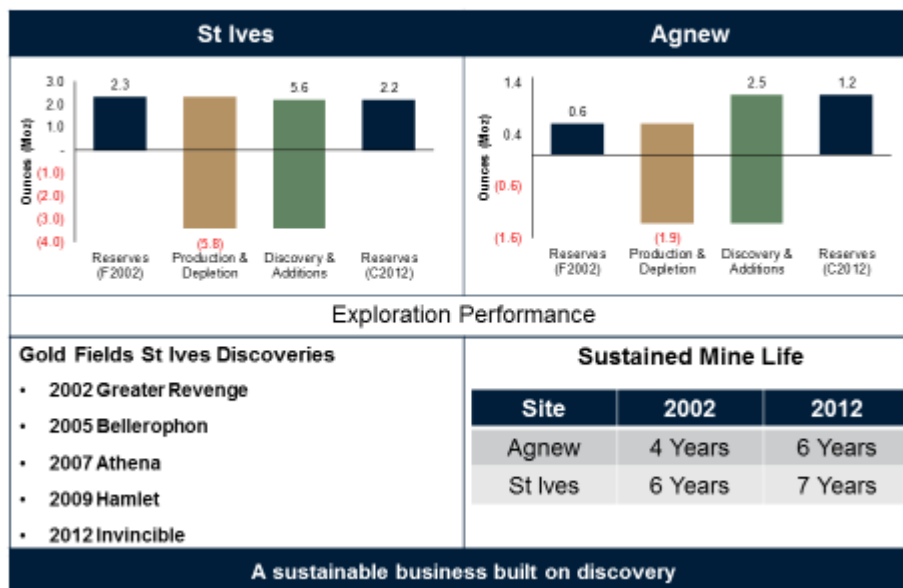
St Ives

Agnew

3.0
2.0
1.0
-
(1.0)
(2.0)
(3.0)
(4.0)

Ounces (Moz)

2.3
(5.8)
5.6
2.2

Reserves (F2002)
Production & Depletion
Discovery & Additions
Reserves (C2012)

1.4
0.4
(0.6)
(1.6)

Ounces (Moz)

0.6
(1.9)
2.5
1.2

Reserves (F2002)
Production & Depletion
Discovery & Additions
Reserves (C2012)

Exploration Performance

Gold Fields St Ives Discoveries

- 2002 Greater Revenge
- 2005 Bellerophon
- 2007 Athena
- 2009 Hamlet
- 2012 Invincible

Sustained Mine Life

| Site | 2002 | 2012 |
|---|---|---|
| Agnew | 4 Years | 6 Years |
| St Ives | 6 Years | 7 Years |

A sustainable business built on discovery